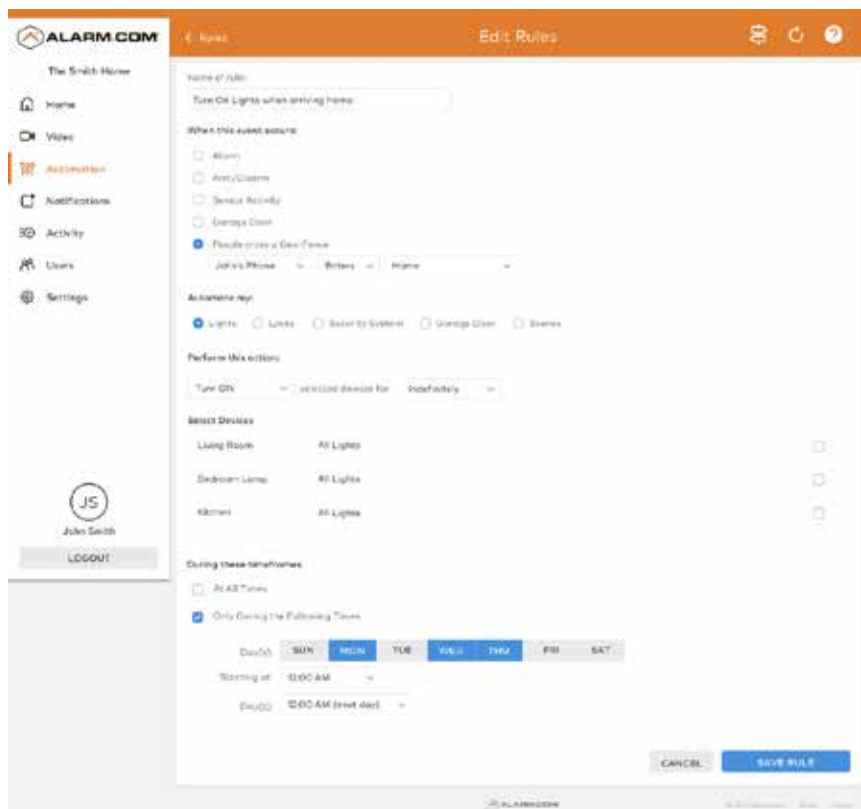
ALARM.COM

The Smith Home

Home

Video

Automation

Notifications

Activity

Users

Settings

JS

John Smith

LOGOUT

< Rules

Edit Rules

Name of rule:

Turn On Lights when arriving home

When this event occurs:

Alarm

Arm/Disarm

Sensor Activity

Garage Door

People cross a Geo-Fence

John's Phone

Enters

Home

Automate my:

Lights

Locks

Security System

Garage Door

Scenes

Perform this action:

Turn ON

selected devices for

Indefinitely

Select Devices

Living Room

All Lights

Bedroom Lamp

All Lights

Kitchen

All Lights

During these timeframes

At All Times

Only During the Following Times

Day(s)

SUN

MON

TUE

WED

THU

FRI

SAT

Starting at

12:00 AM

End(s)

12:00 AM (next day)

CANCEL

SAVE RULE

ALARM.COM

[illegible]